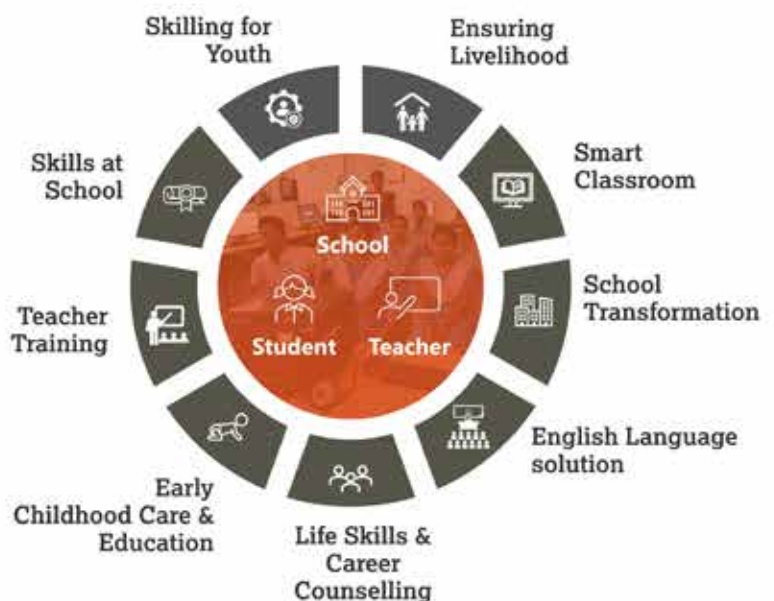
Skilling for Youth

Ensuring Livelihood

Smart Classroom

School Transformation

English Language solution

Life Skills & Career Counselling

Early Childhood Care & Education

Teacher Training

Skills at School

School

Student

Teacher